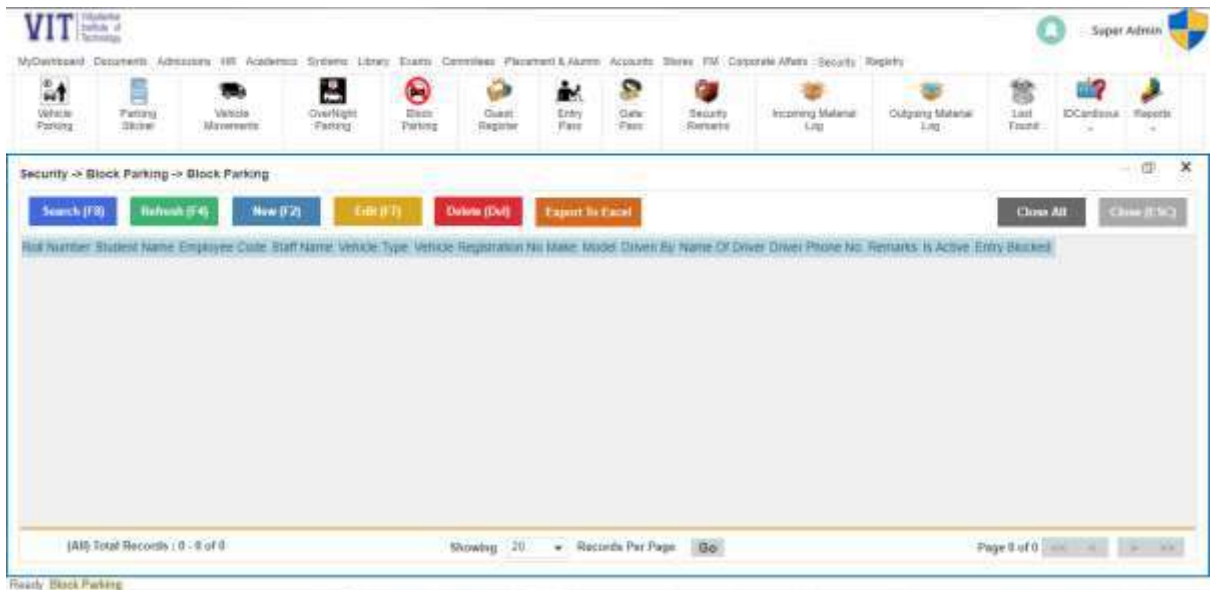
VIT Vidyalankar Institute of Technology

Super Admin

MyDashboard Documents Admissions HR Academics Systems Library Exams Committees Placement & Alumni Accounts Stores FM Corporate Affairs Security Registry

Vehicle Parking | Parking Sticker | Vehicle Movements | OverNight Parking | Block Parking | Guest Register | Entry Pass | Gate Pass | Security Remarks | Incoming Material Log | Outgoing Material Log | Lost Found | IDCardIssue | Reports

Security -> Block Parking -> Block Parking

Search (F8) Refresh (F4) New (F2) Edit (F7) Delete (Del) Export To Excel Close All Close (ESC)

Roll Number Student Name Employee Code Staff Name Vehicle Type Vehicle Registration No Make Model Driven By Name Of Driver Driver Phone No. Remarks Is Active Entry Blocked

(All) Total Records : 0 - 0 of 0

Showing 20 Records Per Page Go

Page 0 of 0 << < > >>

Ready Block Parking